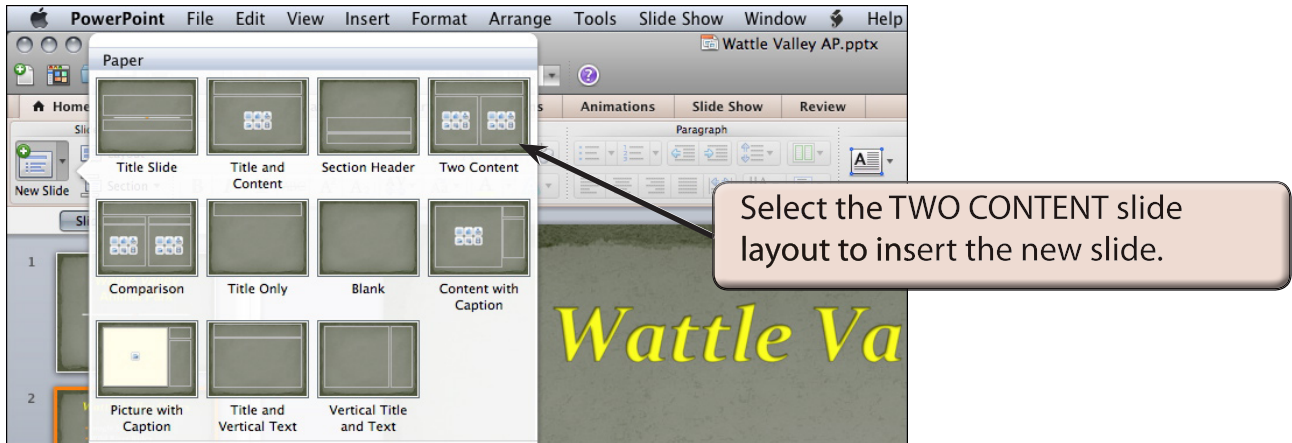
PowerPoint File Edit View Insert Format Arrange Tools Slide Show Window Help

Wattle Valley AP.pptx

Home

s Animations Slide Show Review

Paragraph

New Slide

Section

Paper

Title Slide

Title and Content

Section Header

Two Content

Comparison

Title Only

Blank

Content with Caption

Picture with Caption

Title and Vertical Text

Vertical Title and Text

1

2

Wattle Va

Select the TWO CONTENT slide layout to insert the new slide.